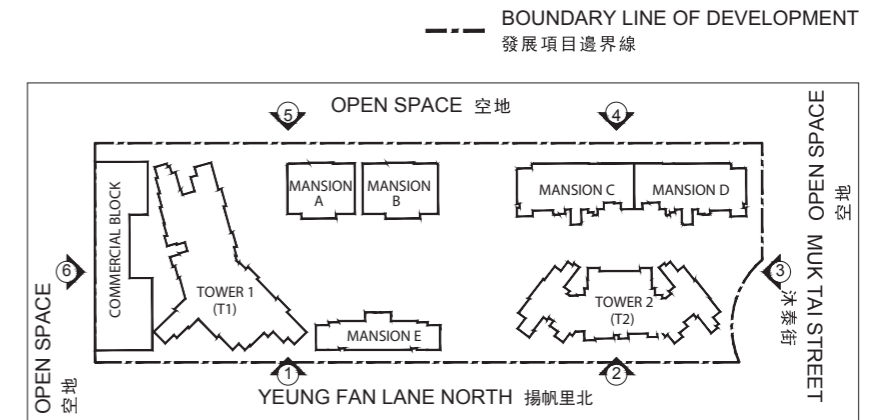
BOUNDARY LINE OF DEVELOPMENT
發展項目邊界線

OPEN SPACE 空地

5

4

OPEN SPACE 空地

COMMERCIAL BLOCK

MANSION A

MANSION B

MANSION C

MANSION D

TOWER 1 (T1)

TOWER 2 (T2)

MANSION E

6

3

OPEN SPACE 空地

MUK TAI STREET 沐泰街

1

2

YEUNG FAN LANE NORTH 揚帆里北